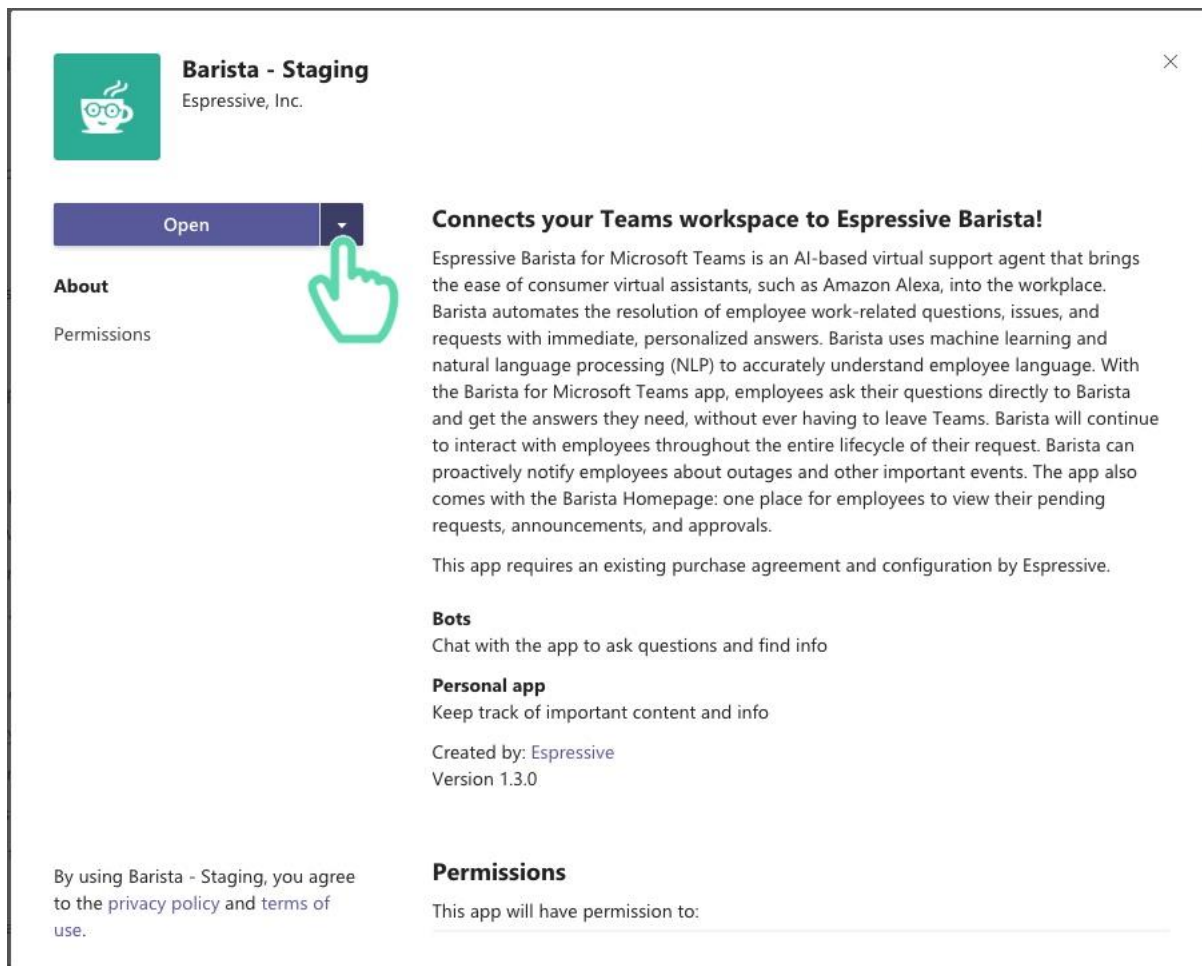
Barista - Staging
Espressive, Inc.

×

Open

About

Permissions

Connects your Teams workspace to Espressive Barista!

Espressive Barista for Microsoft Teams is an AI-based virtual support agent that brings the ease of consumer virtual assistants, such as Amazon Alexa, into the workplace. Barista automates the resolution of employee work-related questions, issues, and requests with immediate, personalized answers. Barista uses machine learning and natural language processing (NLP) to accurately understand employee language. With the Barista for Microsoft Teams app, employees ask their questions directly to Barista and get the answers they need, without ever having to leave Teams. Barista will continue to interact with employees throughout the entire lifecycle of their request. Barista can proactively notify employees about outages and other important events. The app also comes with the Barista Homepage: one place for employees to view their pending requests, announcements, and approvals.

This app requires an existing purchase agreement and configuration by Espressive.

Bots
Chat with the app to ask questions and find info

Personal app
Keep track of important content and info

Created by: Espressive
Version 1.3.0

By using Barista - Staging, you agree to the privacy policy and terms of use.

Permissions
This app will have permission to: